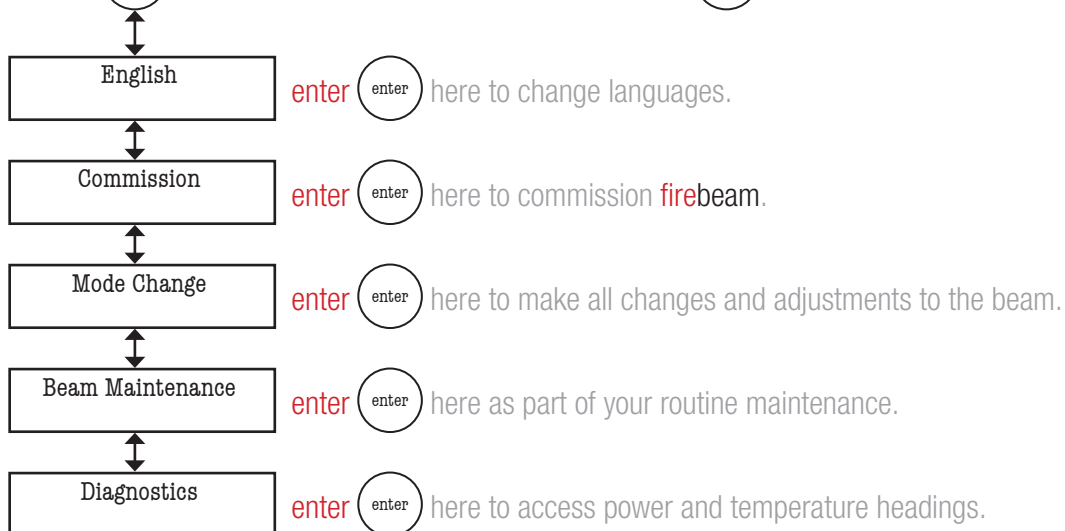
English

enter enter here to change languages.

Commission

enter enter here to commission firebeam.

Mode Change

enter enter here to make all changes and adjustments to the beam.

Beam Maintenance

enter enter here as part of your routine maintenance.

Diagnostics

enter enter here to access power and temperature headings.